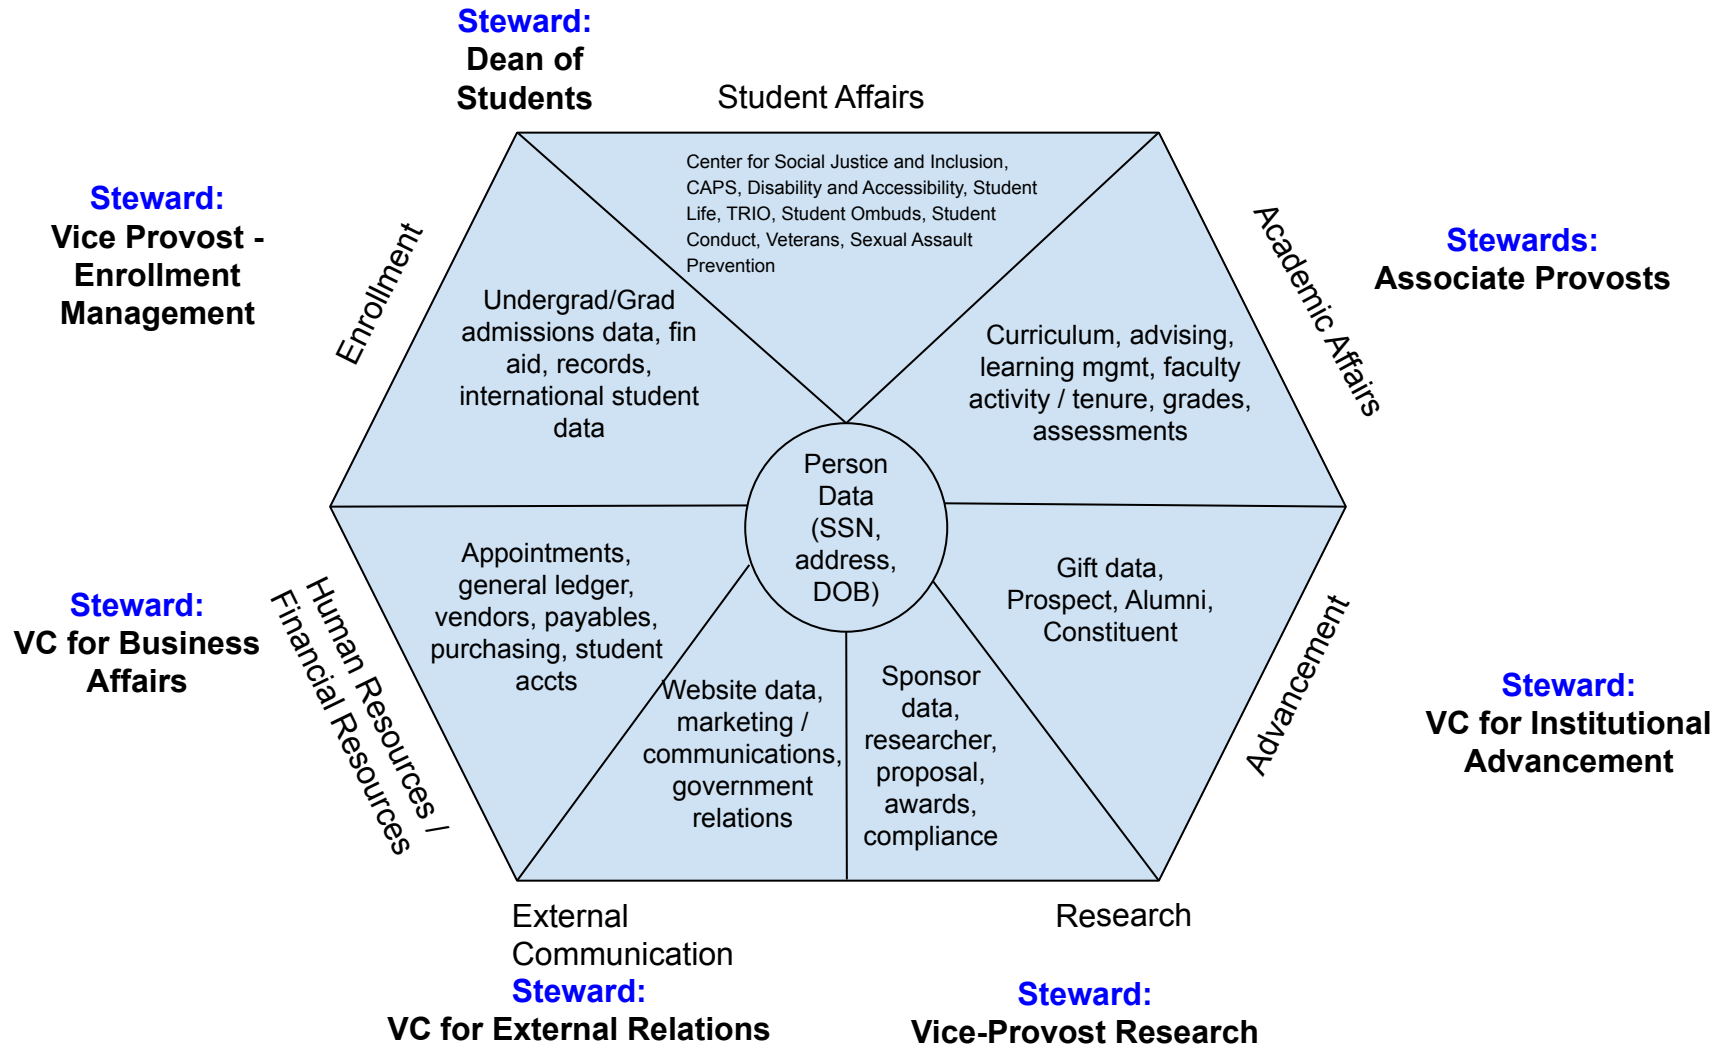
Steward:
Dean of Students

Student Affairs

Steward:
Vice Provost - Enrollment Management

Enrollment

Center for Social Justice and Inclusion, CAPS, Disability and Accessibility, Student Life, TRIO, Student Ombuds, Student Conduct, Veterans, Sexual Assault Prevention

Academic Affairs

Stewards:
Associate Provosts

Undergrad/Grad admissions data, fin aid, records, international student data

Curriculum, advising, learning mgmt, faculty activity / tenure, grades, assessments

Person Data (SSN, address, DOB)

Appointments, general ledger, vendors, payables, purchasing, student accts

Gift data, Prospect, Alumni, Constituent

Steward:
VC for Business Affairs

Human Resources / Financial Resources

Website data, marketing / communications, government relations

Sponsor data, researcher, proposal, awards, compliance

Advancement

Steward:
VC for Institutional Advancement

External Communication
Steward:
VC for External Relations

Research
Steward:
Vice-Provost Research